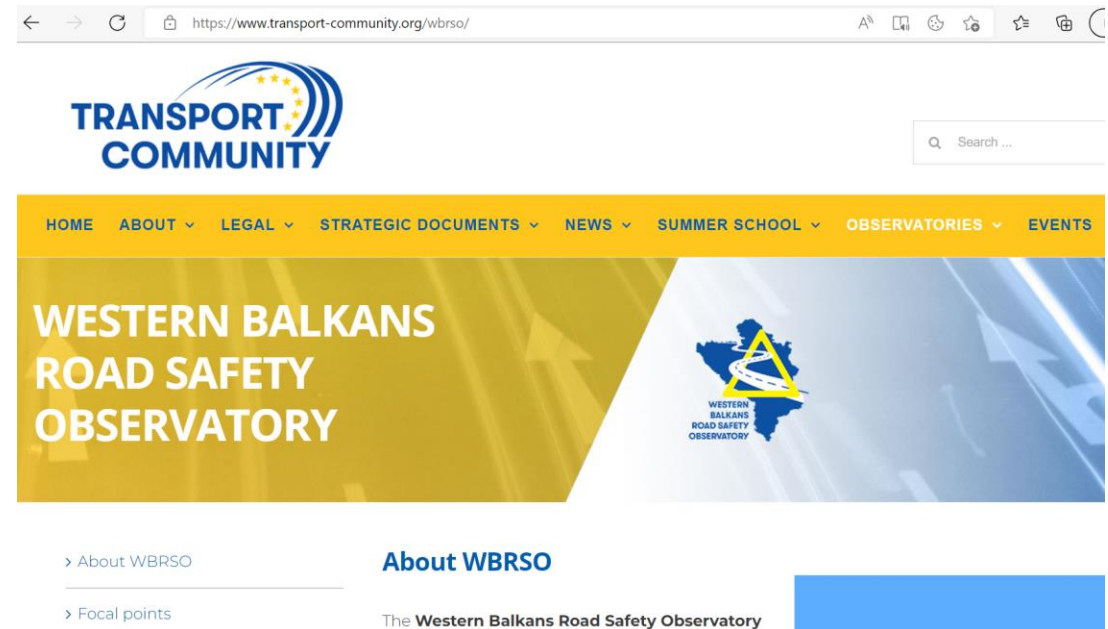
https://www.transport-community.org/wbrso/

TRANSPORT COMMUNITY

Search ...

HOME ABOUT LEGAL STRATEGIC DOCUMENTS NEWS SUMMER SCHOOL OBSERVATORIES EVENTS

WESTERN BALKANS ROAD SAFETY OBSERVATORY

WESTERN BALKANS ROAD SAFETY OBSERVATORY

› About WBRSO

› Focal points

About WBRSO

The **Western Balkans Road Safety Observatory**